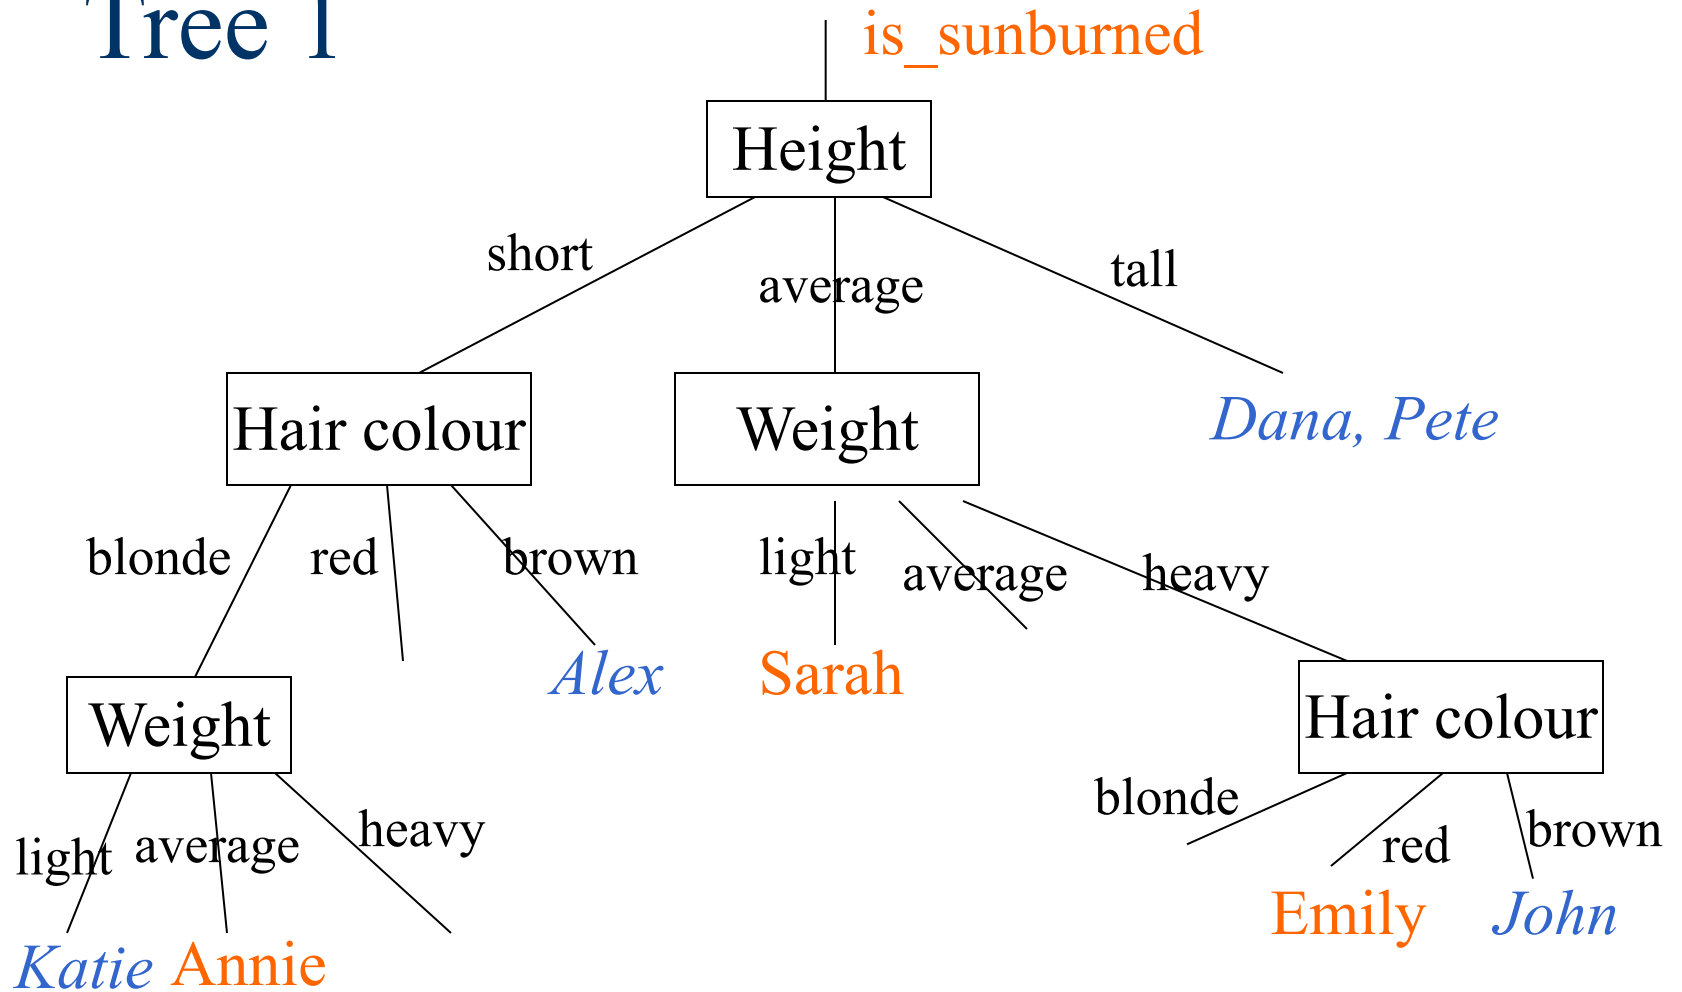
Tree 1

is_sunburned

Height

short

average

tall

Hair colour

Weight

Dana, Pete

blonde

red

brown

light

average

heavy

Alex

Sarah

Weight

Hair colour

light

average

heavy

blonde

red

brown

Katie

Annie

Emily

John